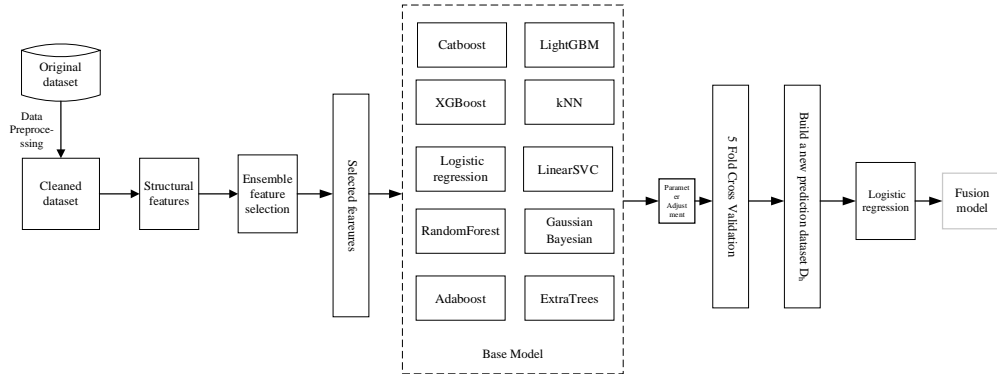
Original dataset

Data Preprocessing

Cleaned dataset

Structural features

Ensemble feature selection

Selected features

Catboost

LightGBM

XGBoost

kNN

Logistic regression

LinearSVC

RandomForest

Gaussian Bayesian

Adaboost

ExtraTrees

Base Model

Parameter Adjustment

5 Fold Cross Validation

Build a new prediction dataset $D_h$

Logistic regression

Fusion model